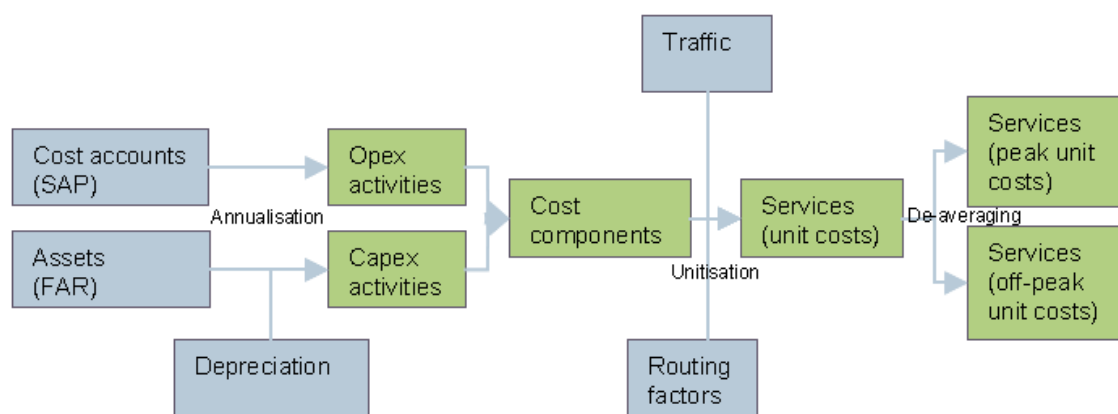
Traffic

Cost accounts (SAP)

Opex activities

Annualisation

Assets (FAR)

Capex activities

Depreciation

Cost components

Services (unit costs)

Unitisation

Routing factors

De-averaging

Services (peak unit costs)

Services (off-peak unit costs)